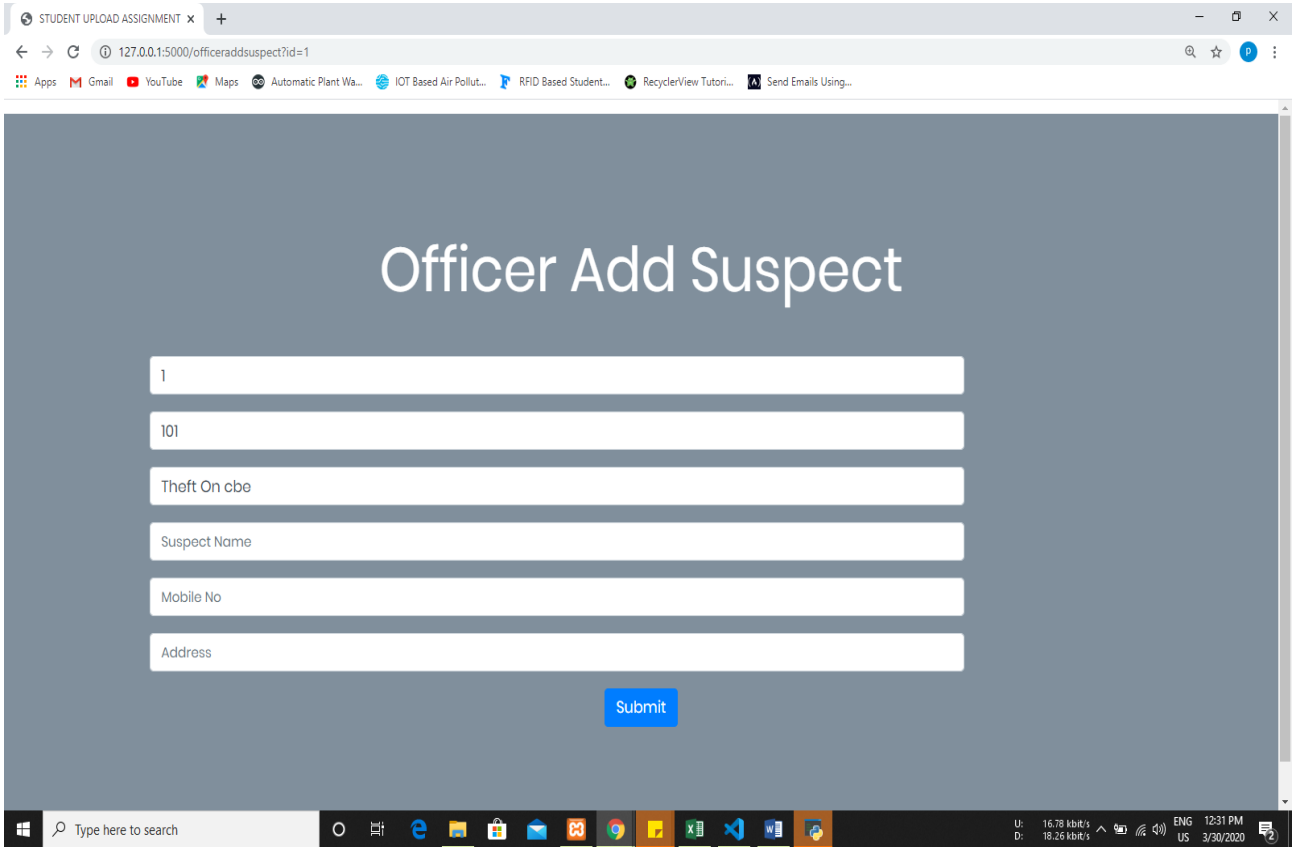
STUDENT UPLOAD ASSIGNMENT ×

127.0.0.1:5000/officeraddsuspect?id=1

Apps Gmail YouTube Maps Automatic Plant Wa... IOT Based Air Pollut... RFID Based Student... RecyclerView Tutori... Send Emails Using...

Officer Add Suspect

1

101

Theft On cbe

Suspect Name

Mobile No

Address

Submit

Type here to search

U: 16.78 kbit/s
D: 18.26 kbit/s

ENG US 12:31 PM 3/30/2020